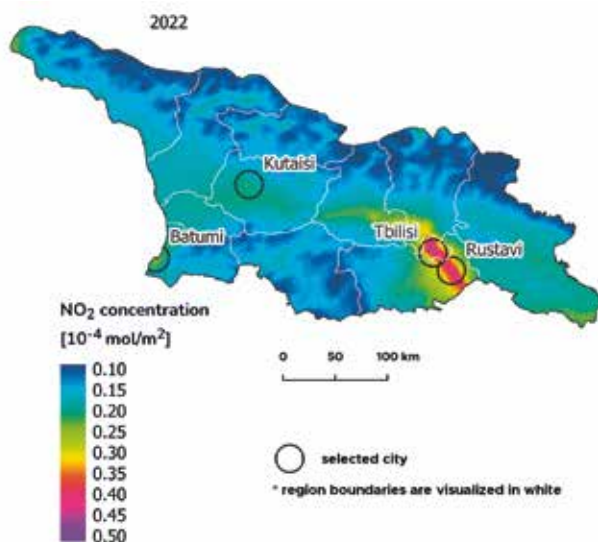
2022

Kutaisi

Batumi

Tbilisi

Rustavi

$NO_2$ concentration
[$10^{-4}$ mol/m$^2$]

0.10
0.15
0.20
0.25
0.30
0.35
0.40
0.45
0.50

0 50 100 km

selected city

* region boundaries are visualized in white